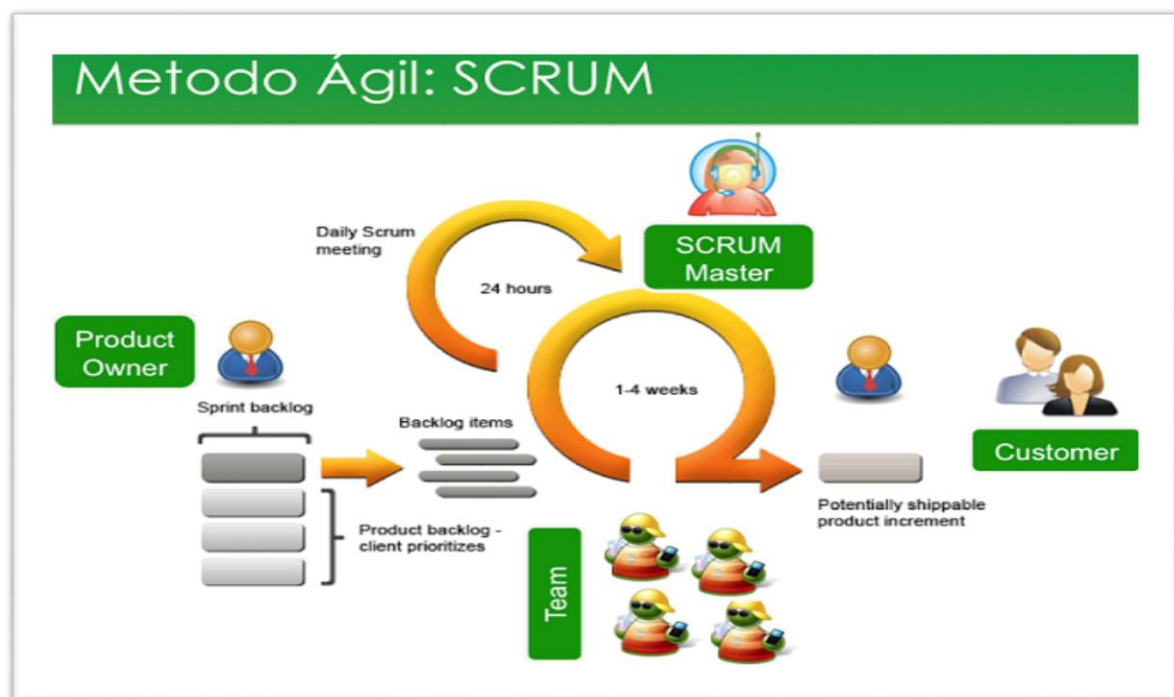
Metodo Ágil: SCRUM

Daily Scrum meeting

24 hours

SCRUM Master

Product Owner

1-4 weeks

Customer

Sprint backlog

Backlog items

Product backlog - client prioritizes

Potentially shippable product increment

Team